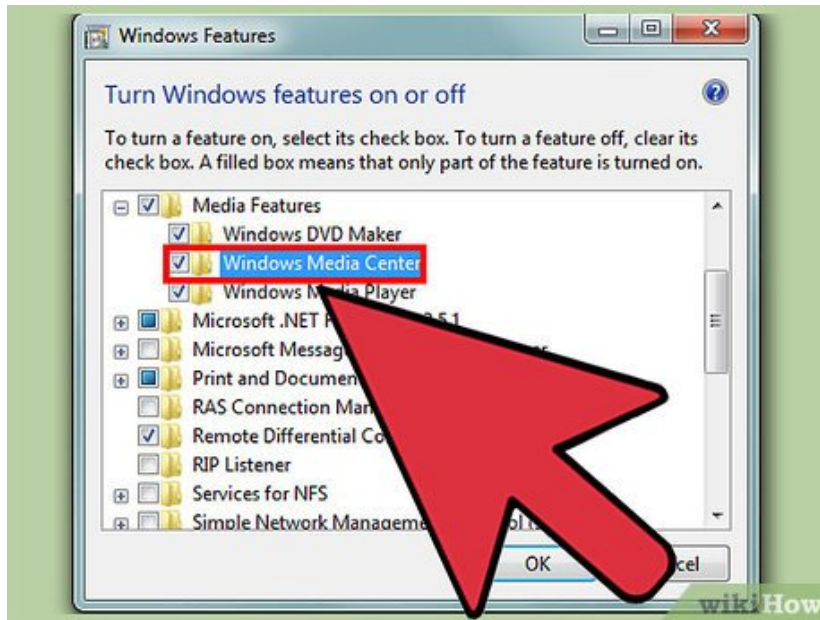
Windows Features

Turn Windows features on or off

To turn a feature on, select its check box. To turn a feature off, clear its check box. A filled box means that only part of the feature is turned on.

Media Features
Windows DVD Maker
Windows Media Center
Windows Media Player
Microsoft .NET F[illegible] 3.5.1
Microsoft Messag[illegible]
Print and Documen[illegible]
RAS Connection Man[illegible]
Remote Differential Co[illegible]
RIP Listener
Services for NFS
Simple Network Manageme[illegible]

OK
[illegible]cel

wikiHow